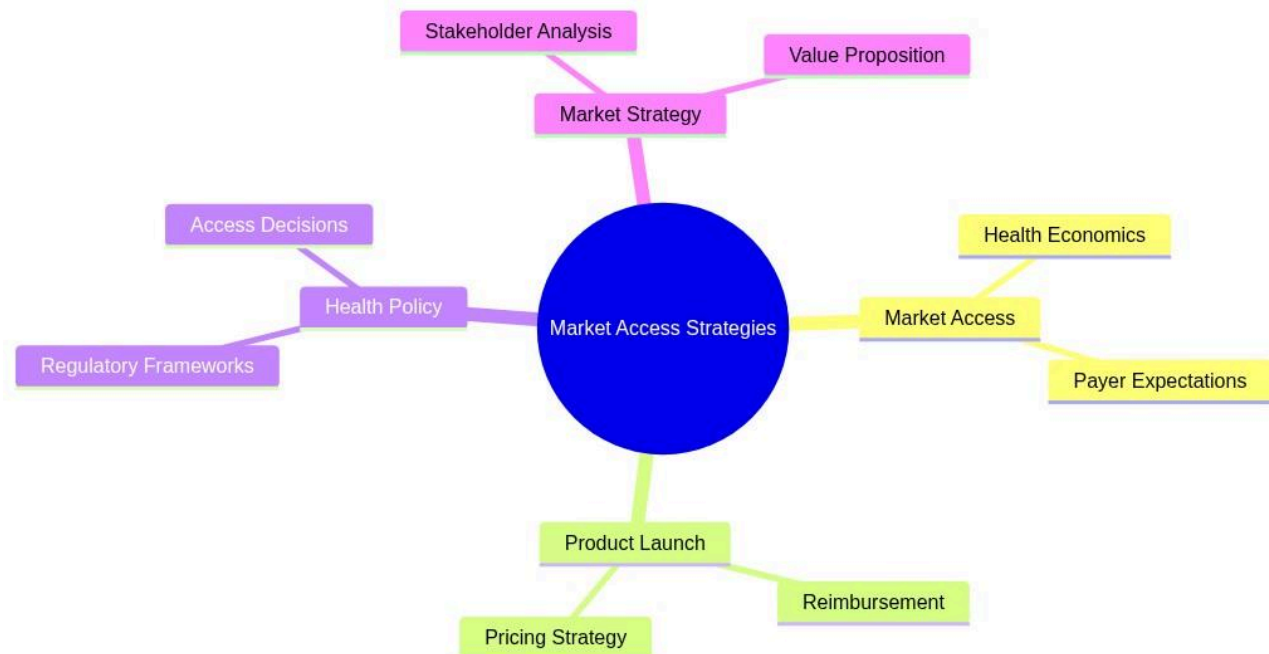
Market Access Strategies

Market Strategy

Stakeholder Analysis

Value Proposition

Market Access

Health Economics

Payer Expectations

Product Launch

Reimbursement

Pricing Strategy

Health Policy

Access Decisions

Regulatory Frameworks